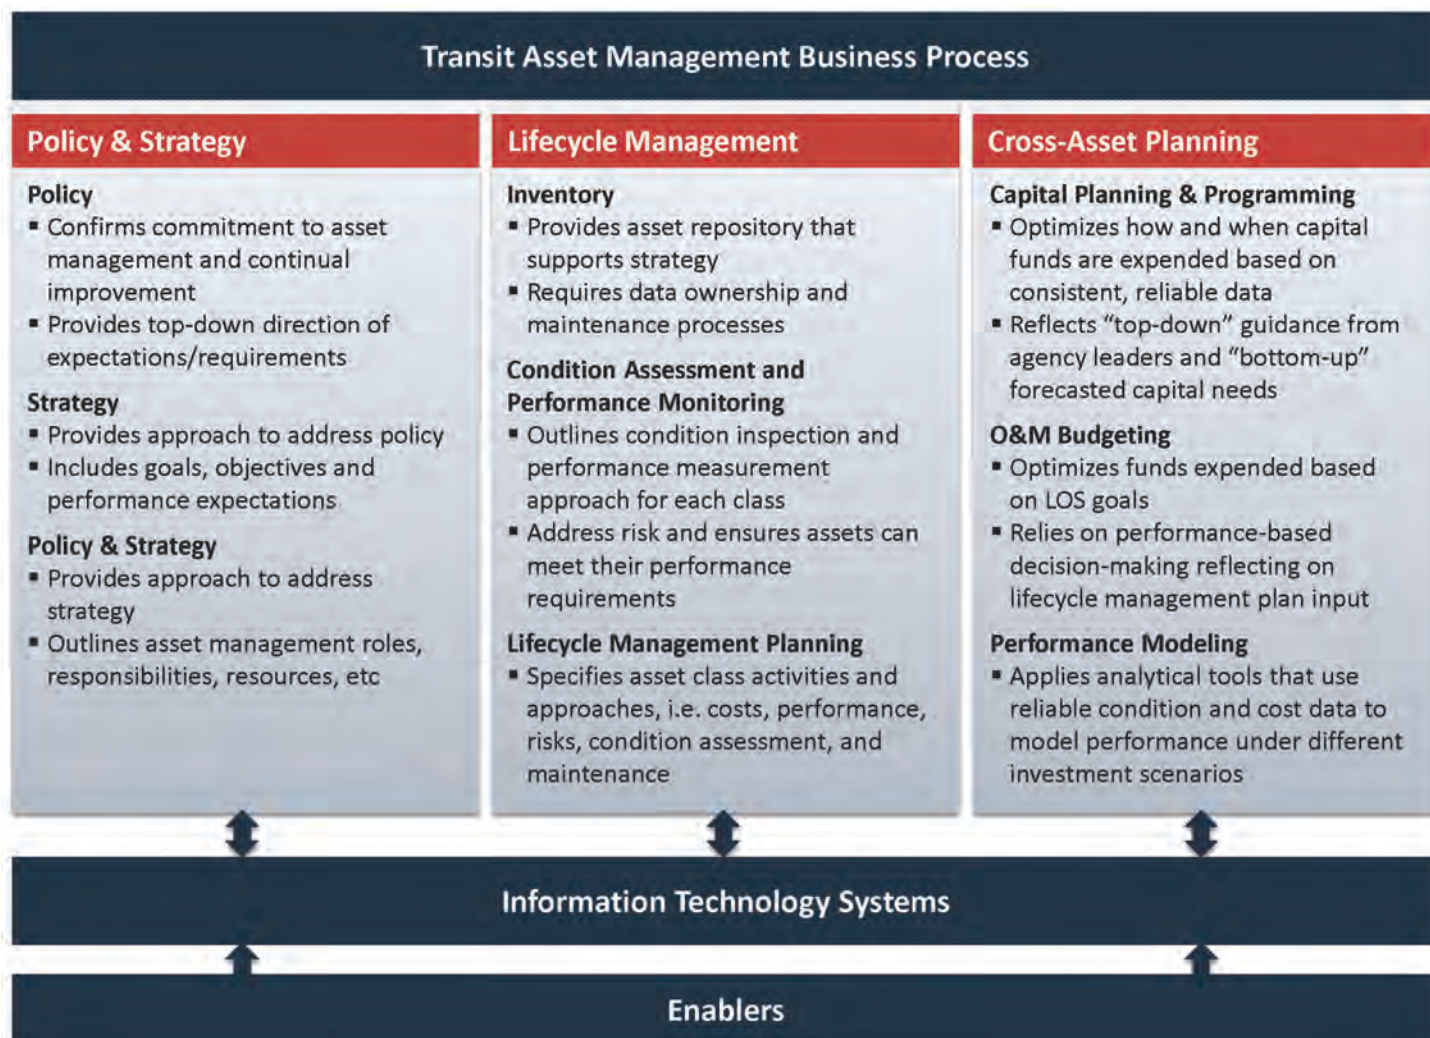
Transit Asset Management Business Process

Policy & Strategy

Policy
▪ Confirms commitment to asset management and continual improvement
▪ Provides top-down direction of expectations/requirements

Strategy
▪ Provides approach to address policy
▪ Includes goals, objectives and performance expectations

Policy & Strategy
▪ Provides approach to address strategy
▪ Outlines asset management roles, responsibilities, resources, etc

Lifecycle Management

Inventory
▪ Provides asset repository that supports strategy
▪ Requires data ownership and maintenance processes

Condition Assessment and Performance Monitoring
▪ Outlines condition inspection and performance measurement approach for each class
▪ Address risk and ensures assets can meet their performance requirements

Lifecycle Management Planning
▪ Specifies asset class activities and approaches, i.e. costs, performance, risks, condition assessment, and maintenance

Cross-Asset Planning

Capital Planning & Programming
▪ Optimizes how and when capital funds are expended based on consistent, reliable data
▪ Reflects "top-down" guidance from agency leaders and "bottom-up" forecasted capital needs

O&M Budgeting
▪ Optimizes funds expended based on LOS goals
▪ Relies on performance-based decision-making reflecting on lifecycle management plan input

Performance Modeling
▪ Applies analytical tools that use reliable condition and cost data to model performance under different investment scenarios

Information Technology Systems

Enablers